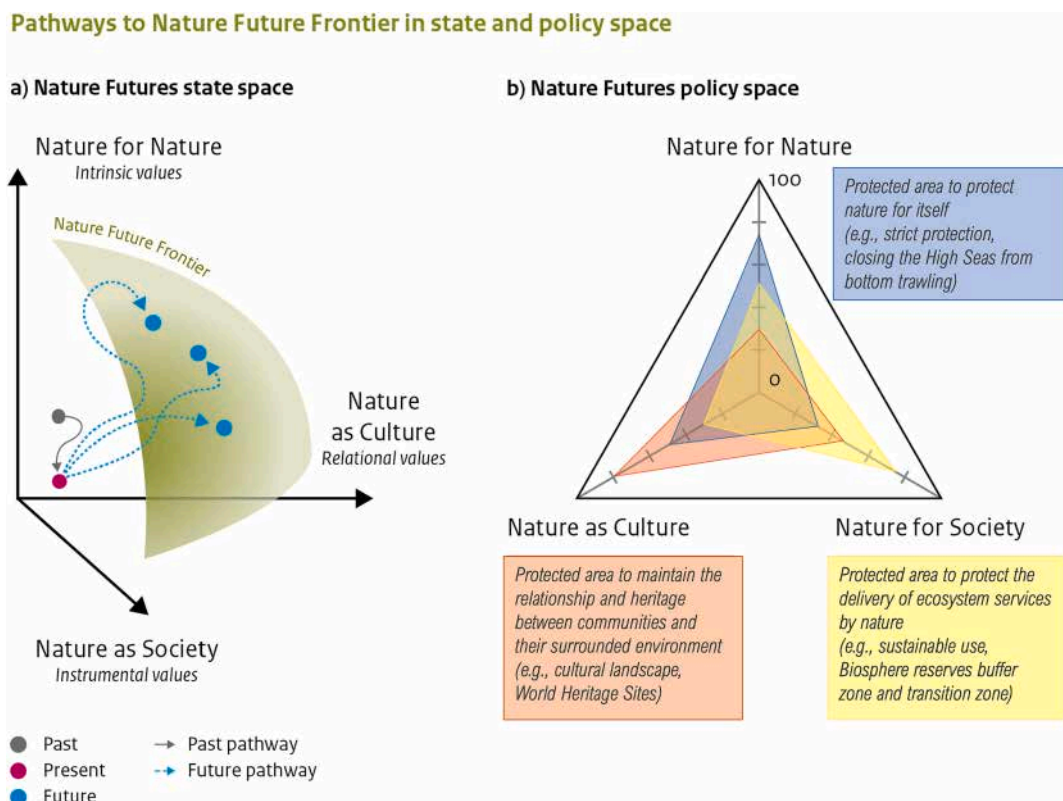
Pathways to Nature Future Frontier in state and policy space

a) Nature Futures state space

Nature for Nature
Intrinsic values

Nature Future Frontier

Nature as Culture
Relational values

Nature as Society
Instrumental values

Past
Present
Future

Past pathway
Future pathway

b) Nature Futures policy space

Nature for Nature

100

0

Protected area to protect nature for itself (e.g., strict protection, closing the High Seas from bottom trawling)

Nature as Culture

Nature for Society

Protected area to maintain the relationship and heritage between communities and their surrounded environment (e.g., cultural landscape, World Heritage Sites)

Protected area to protect the delivery of ecosystem services by nature (e.g., sustainable use, Biosphere reserves buffer zone and transition zone)